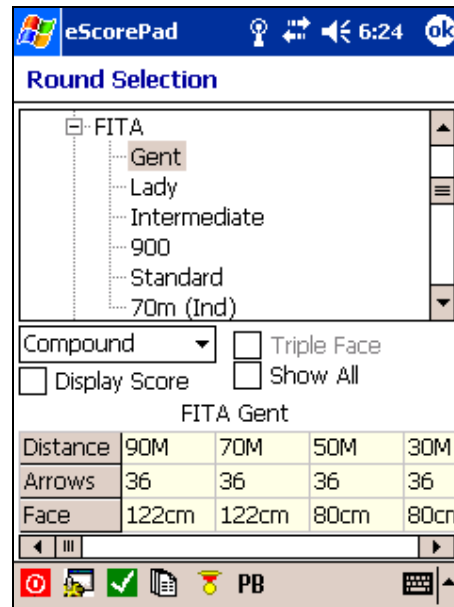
eScorePad 6:24 ok

Round Selection

FITA
Gent
Lady
Intermediate
900
Standard
70m (Ind)

Compound
Triple Face
Display Score
Show All

FITA Gent

| Distance | 90M | 70M | 50M | 30M |
|---|---|---|---|---|
| Arrows | 36 | 36 | 36 | 36 |
| Face | 122cm | 122cm | 80cm | 80cm |

PB